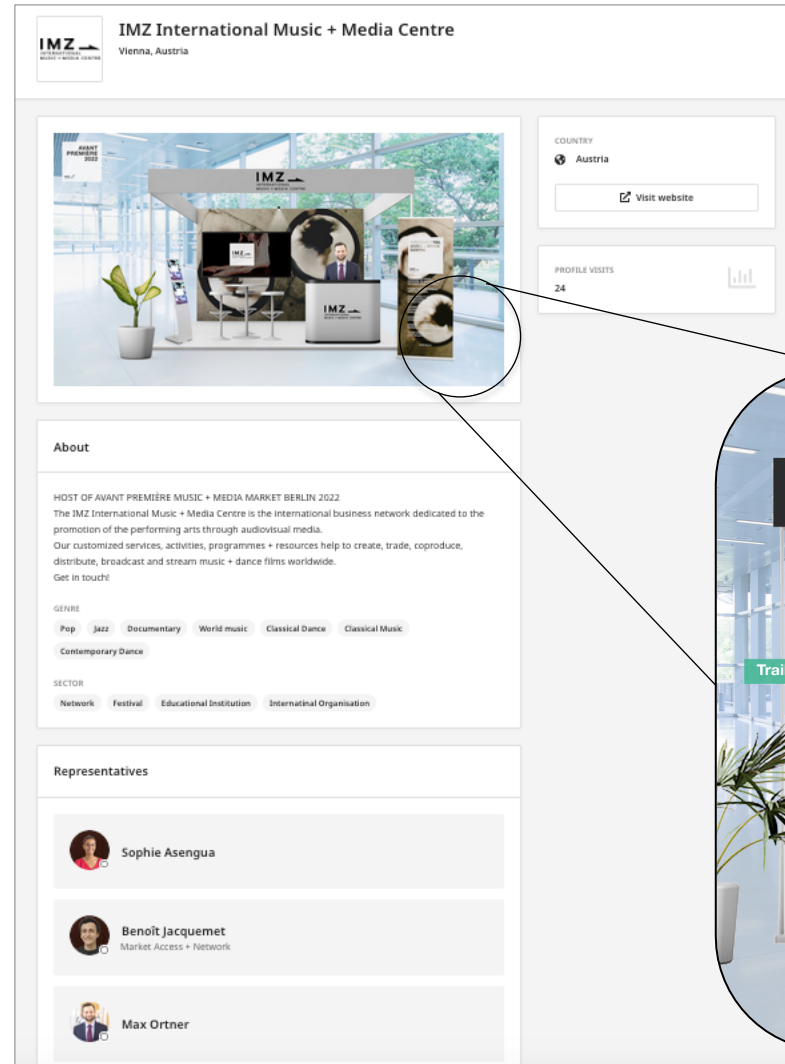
IMZ INTERNATIONAL MUSIC + MEDIA CENTRE

IMZ International Music + Media Centre
Vienna, Austria

AVANT PREMIÈRE 2022

IMZ INTERNATIONAL MUSIC + MEDIA CENTRE

COUNTRY
Austria

Visit website

PROFILE VISITS
24

Trai

About

HOST OF AVANT PREMIÈRE MUSIC + MEDIA MARKET BERLIN 2022
The IMZ International Music + Media Centre is the international business network dedicated to the promotion of the performing arts through audiovisual media.
Our customized services, activities, programmes + resources help to create, trade, coproduce, distribute, broadcast and stream music + dance films worldwide.
Get in touch!

GENRE
Pop
Jazz
Documentary
World music
Classical Dance
Classical Music
Contemporary Dance

SECTOR
Network
Festival
Educational Institution
Internatinal Organisation

Representatives

Sophie Asengua

Benoît Jacquemet
Market Access + Network

Max Ortner